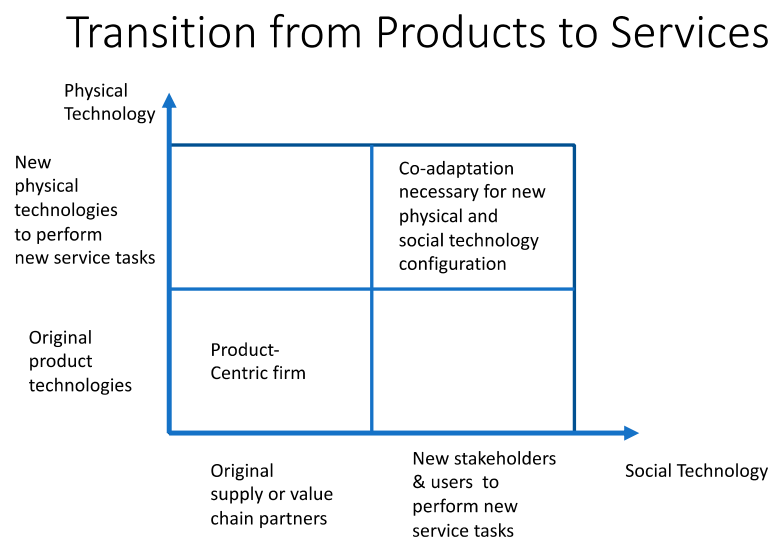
Transition from Products to Services

Physical Technology

New physical technologies to perform new service tasks

Co-adaptation necessary for new physical and social technology configuration

Original product technologies

Product-Centric firm

Original supply or value chain partners

New stakeholders & users to perform new service tasks

Social Technology